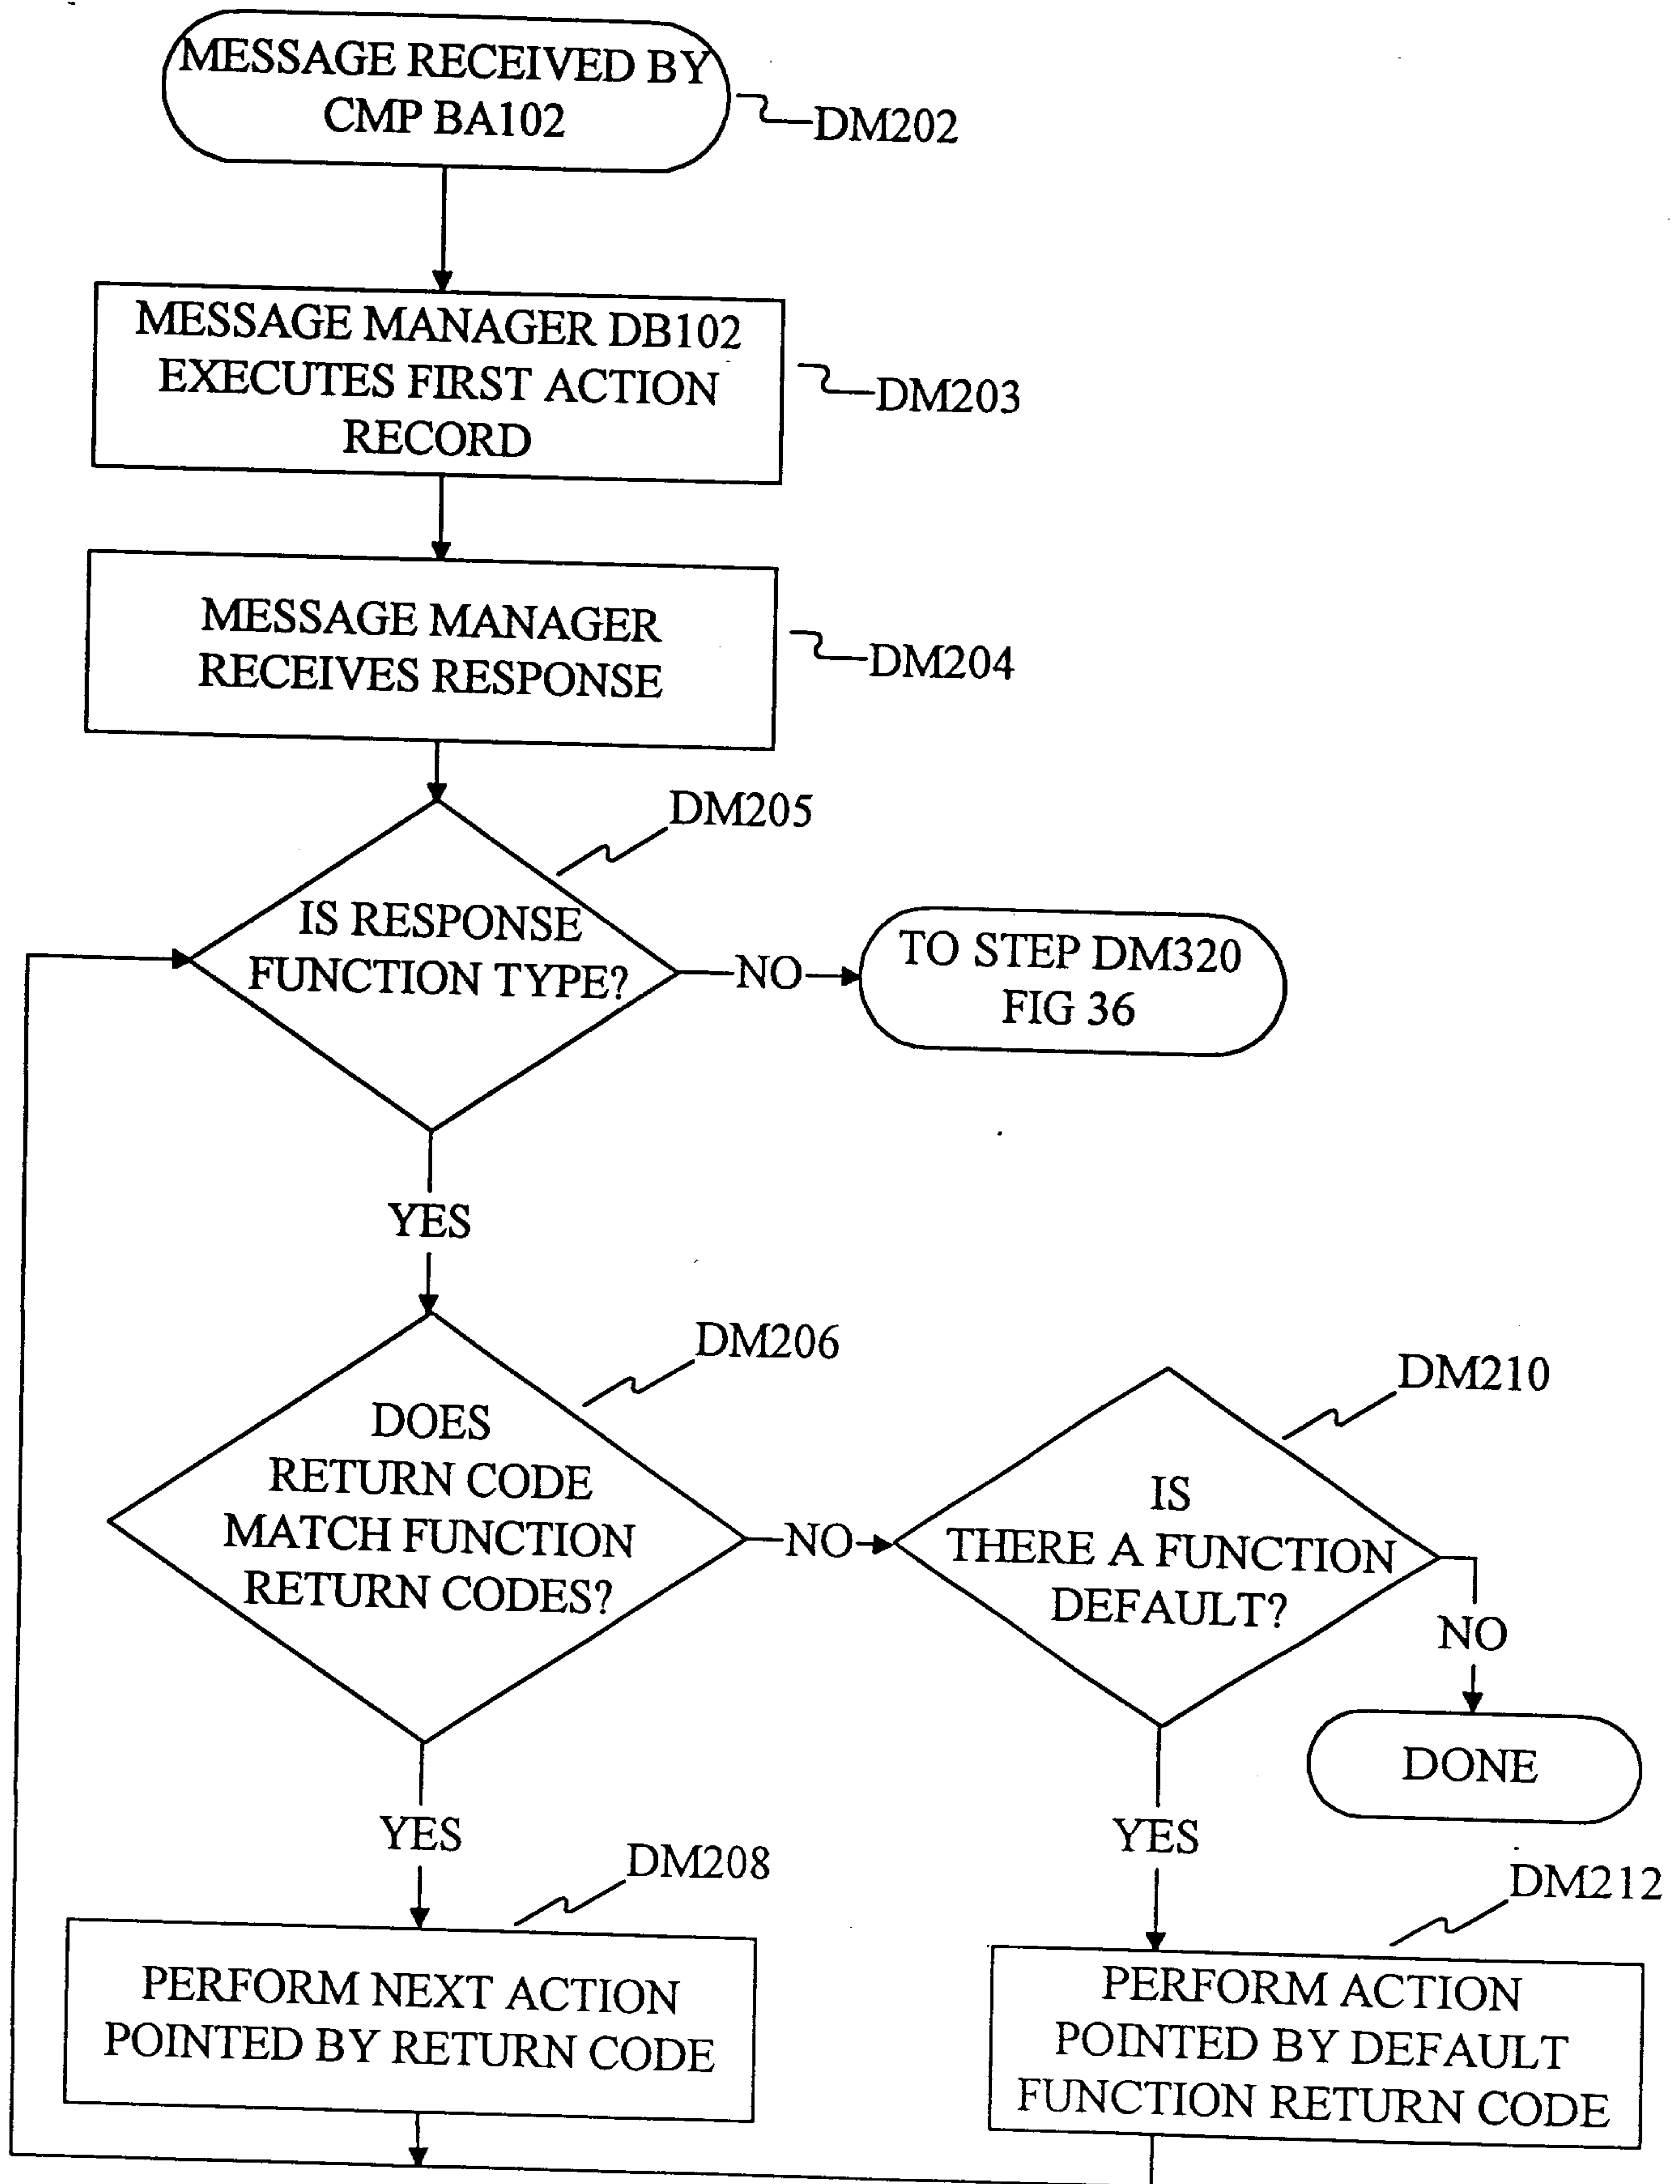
MESSAGE RECEIVED BY CMP BA102

DM202

MESSAGE MANAGER DB102 EXECUTES FIRST ACTION RECORD

DM203

MESSAGE MANAGER RECEIVES RESPONSE

DM204

DM205

IS RESPONSE FUNCTION TYPE?

NO

TO STEP DM320 FIG 36

YES

DM206

DOES RETURN CODE MATCH FUNCTION RETURN CODES?

NO

DM210

IS THERE A FUNCTION DEFAULT?

NO

DONE

YES

YES

DM208

DM212

PERFORM NEXT ACTION POINTED BY RETURN CODE

PERFORM ACTION POINTED BY DEFAULT FUNCTION RETURN CODE